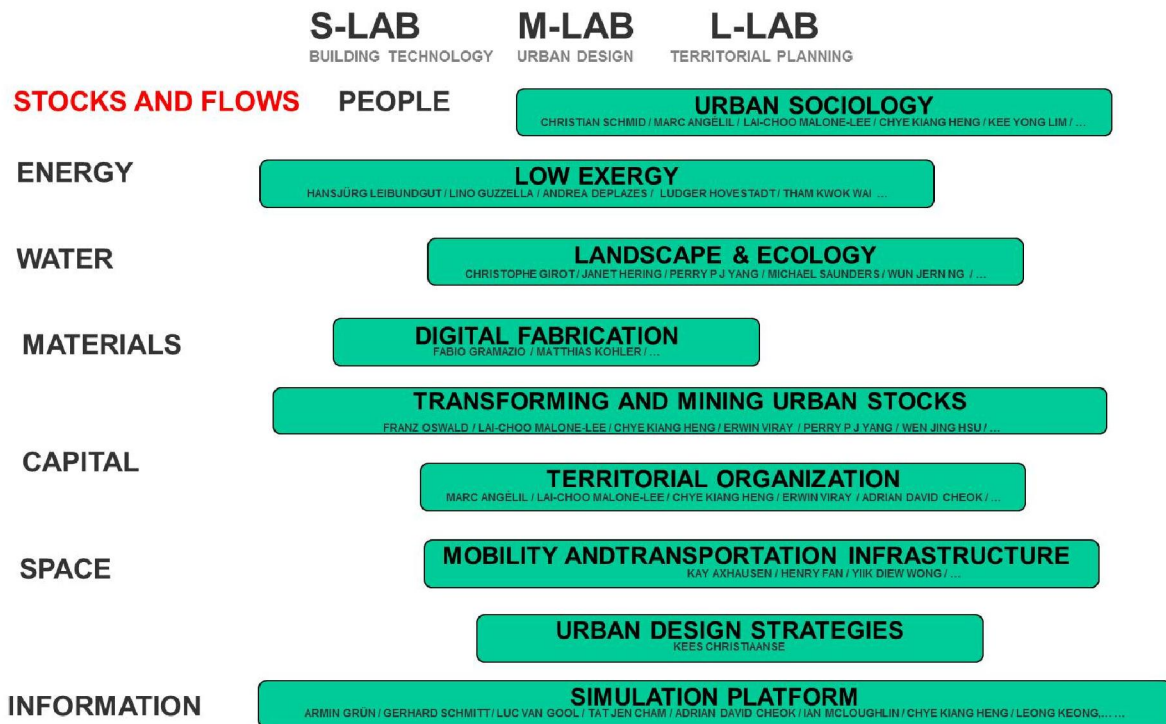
S-LAB
BUILDING TECHNOLOGY

M-LAB
URBAN DESIGN

L-LAB
TERRITORIAL PLANNING

STOCKS AND FLOWS

PEOPLE

URBAN SOCIOLOGY
CHRISTIAN SCHMID / MARC ANGELIL / LAI-CHOO MALONE-LEE / CHYE KIANG HENG / KEE YONG LIM / ...

ENERGY

LOW EXERGY
HANSJÜRG LEIBUNDGUT / LINO GUZZELLA / ANDREA DEPLAZES / LUDGER HOVESTADT / THAM KWOK WAI ...

WATER

LANDSCAPE & ECOLOGY
CHRISTOPHE GIROT / JANET HERING / PERRY P J YANG / MICHAEL SAUNDERS / WUN JERN NG / ...

MATERIALS

DIGITAL FABRICATION
FABIO GRAMAZIO / MATTHIAS KOHLER / ...

TRANSFORMING AND MINING URBAN STOCKS
FRANZ OSWALD / LAI-CHOO MALONE-LEE / CHYE KIANG HENG / ERWIN VIRAY / PERRY P J YANG / WEN JING HSU / ...

CAPITAL

TERRITORIAL ORGANIZATION
MARC ANGELIL / LAI-CHOO MALONE-LEE / CHYE KIANG HENG / ERWIN VIRAY / ADRIAN DAVID CHEOK / ...

SPACE

MOBILITY ANDTRANSPORTATION INFRASTRUCTURE
KAY AXHAUSEN / HENRY FAN / YIIK DIEW WONG / ...

URBAN DESIGN STRATEGIES
KEES CHRISTIAANSE

INFORMATION

SIMULATION PLATFORM
ARMIN GRÜN / GERHARD SCHMITT / LUC VAN GOOL / TAT JEN CHAM / ADRIAN DAVID CHEOK / IAN MCLOUGHLIN / CHYE KIANG HENG / LEONG KEONG, ... ...